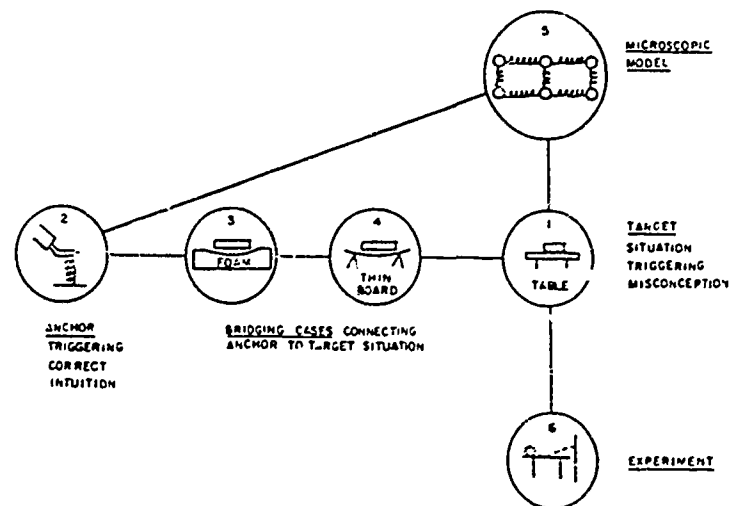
5

MICROSCOPIC MODEL

2

3

FOAM

4

THIN BOARD

1

TABLE

TARGET SITUATION TRIGGERING MISCONCEPTION

ANCHOR TRIGGERING CORRECT INTUITION

BRIDGING CASES CONNECTING ANCHOR TO TARGET SITUATION

6

EXPERIMENT